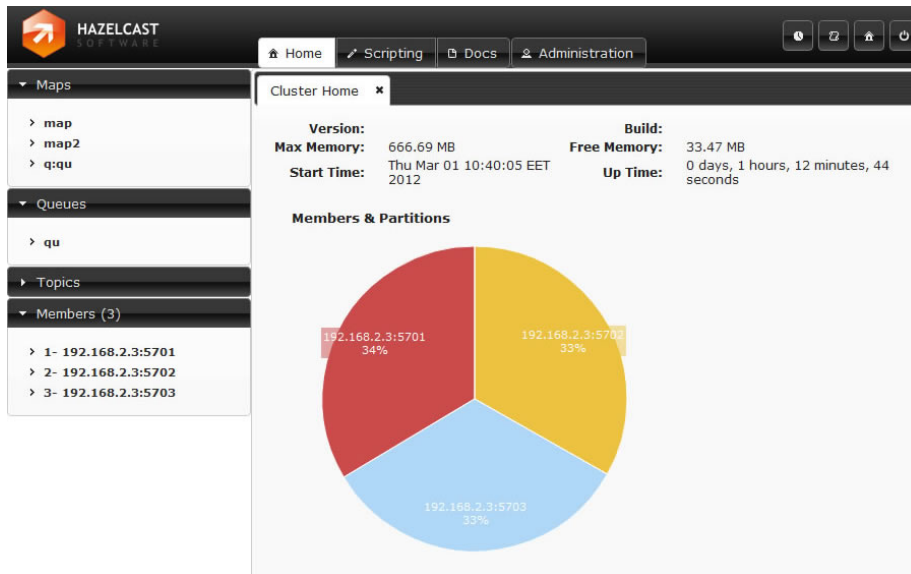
HAZELCAST
SOFTWARE

Home
Scripting
Docs
Administration

Maps
map
map2
q:qu

Queues
qu

Topics

Members (3)
1- 192.168.2.3:5701
2- 192.168.2.3:5702
3- 192.168.2.3:5703

Cluster Home ×

Version:
Build:
Max Memory: 666.69 MB
Free Memory: 33.47 MB
Start Time: Thu Mar 01 10:40:05 EET 2012
Up Time: 0 days, 1 hours, 12 minutes, 44 seconds

Members & Partitions

192.168.2.3:5701
34%

192.168.2.3:5702
33%

192.168.2.3:5703
33%